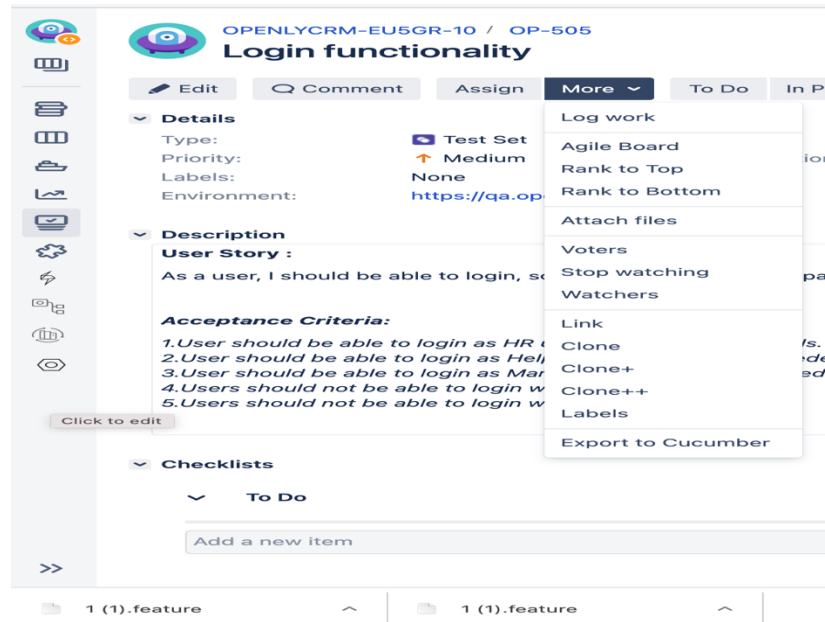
OPENLYCRM-EU5GR-10 / OP-505
Login functionality

Edit Comment Assign More To Do In P

Details
Type: Test Set
Priority: Medium
Labels: None
Environment: https://qa.op

Description
User Story :
As a user, I should be able to login, so

Acceptance Criteria:
1.User should be able to login as HR
2.User should be able to login as Help
3.User should be able to login as Mar
4.Users should not be able to login w
5.Users should not be able to login w

Click to edit

Checklists
To Do
Add a new item

Log work
Agile Board
Rank to Top
Rank to Bottom
Attach files
Voters
Stop watching
Watchers
Link
Clone
Clone+
Clone++
Labels
Export to Cucumber

>>

1 (1).feature
1 (1).feature